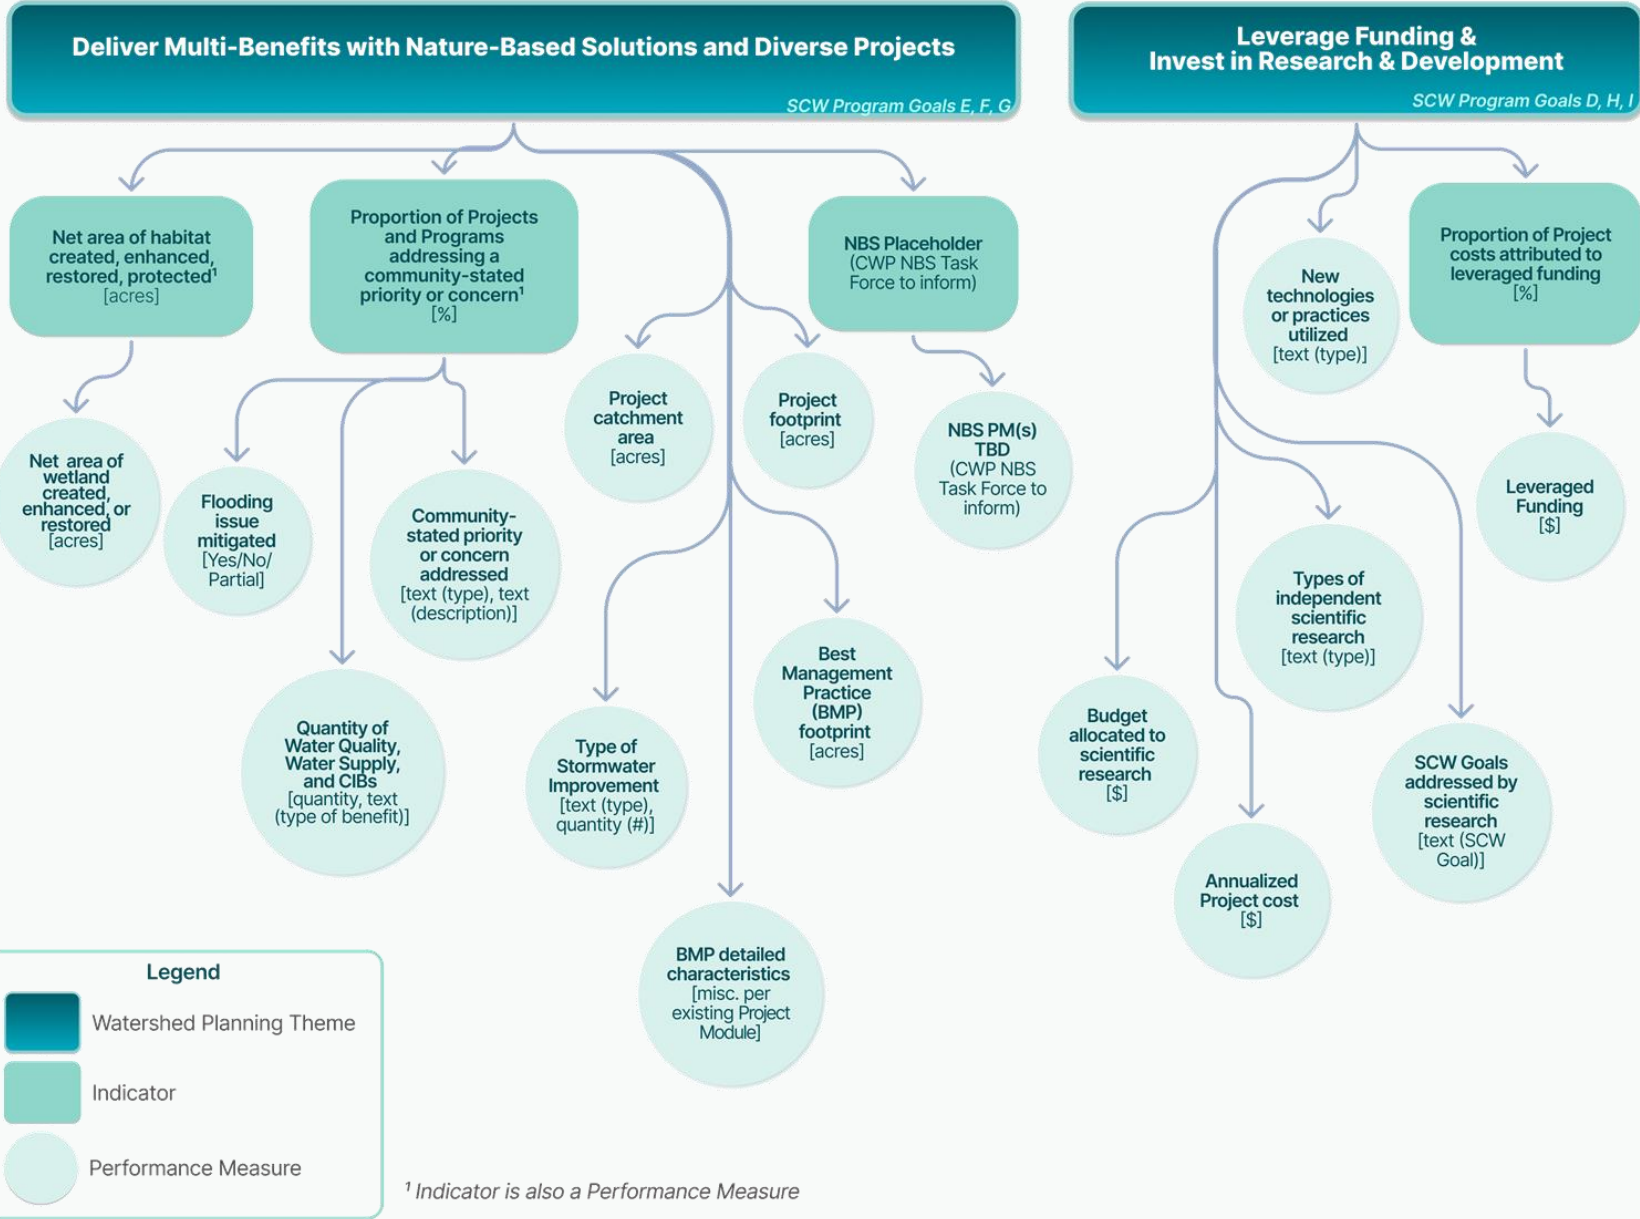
Deliver Multi-Benefits with Nature-Based Solutions and Diverse Projects
SCW Program Goals E, F, G

Net area of habitat created, enhanced, restored, protected¹ [acres]

Proportion of Projects and Programs addressing a community-stated priority or concern¹ [%]

NBS Placeholder (CWP NBS Task Force to inform)

Net area of wetland created, enhanced, or restored [acres]

Flooding issue mitigated [Yes/No/ Partial]

Community-stated priority or concern addressed [text (type), text (description)]

Quantity of Water Quality, Water Supply, and CIBs [quantity, text (type of benefit)]

Project catchment area [acres]

Project footprint [acres]

NBS PM(s) TBD (CWP NBS Task Force to inform)

Type of Stormwater Improvement [text (type), quantity (#)]

Best Management Practice (BMP) footprint [acres]

BMP detailed characteristics [misc. per existing Project Module]

Leverage Funding & Invest in Research & Development
SCW Program Goals D, H, I

New technologies or practices utilized [text (type)]

Proportion of Project costs attributed to leveraged funding [%]

Leveraged Funding [$]

Types of independent scientific research [text (type)]

Budget allocated to scientific research [$]

SCW Goals addressed by scientific research [text (SCW Goal)]

Annualized Project cost [$]

Legend
Watershed Planning Theme
Indicator
Performance Measure

¹ Indicator is also a Performance Measure